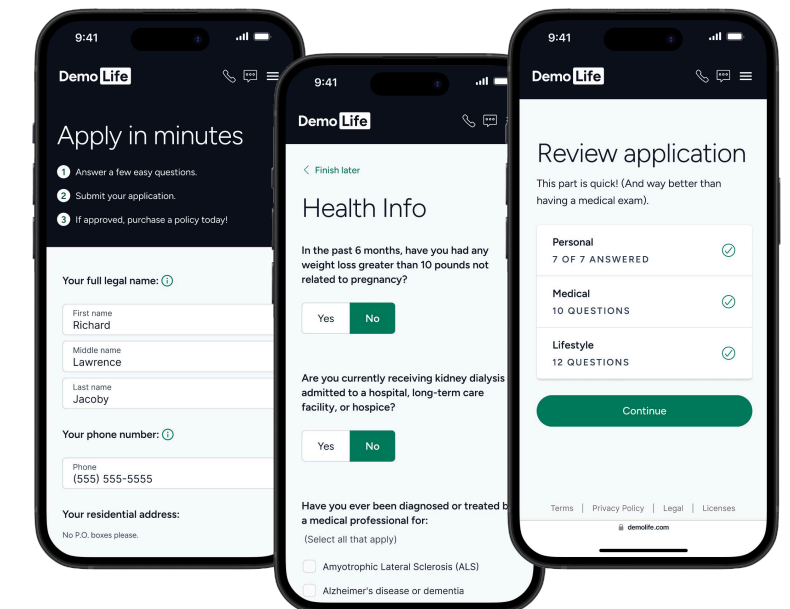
9:41

Demo Life

Apply in minutes

1 Answer a few easy questions.

2 Submit your application.

3 If approved, purchase a policy today!

Your full legal name:

First name
Richard

Middle name
Lawrence

Last name
Jacoby

Your phone number:

Phone
(555) 555-5555

Your residential address:

No P.O. boxes please.

9:41

Demo Life

Finish later

Health Info

In the past 6 months, have you had any weight loss greater than 10 pounds not related to pregnancy?

Yes No

Are you currently receiving kidney dialysis admitted to a hospital, long-term care facility, or hospice?

Yes No

Have you ever been diagnosed or treated b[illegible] a medical professional for:

(Select all that apply)

Amyotrophic Lateral Sclerosis (ALS)

Alzheimer's disease or dementia

9:41

Demo Life

Review application

This part is quick! (And way better than having a medical exam).

Personal
7 OF 7 ANSWERED

Medical
10 QUESTIONS

Lifestyle
12 QUESTIONS

Continue

Terms | Privacy Policy | Legal | Licenses

demolife.com